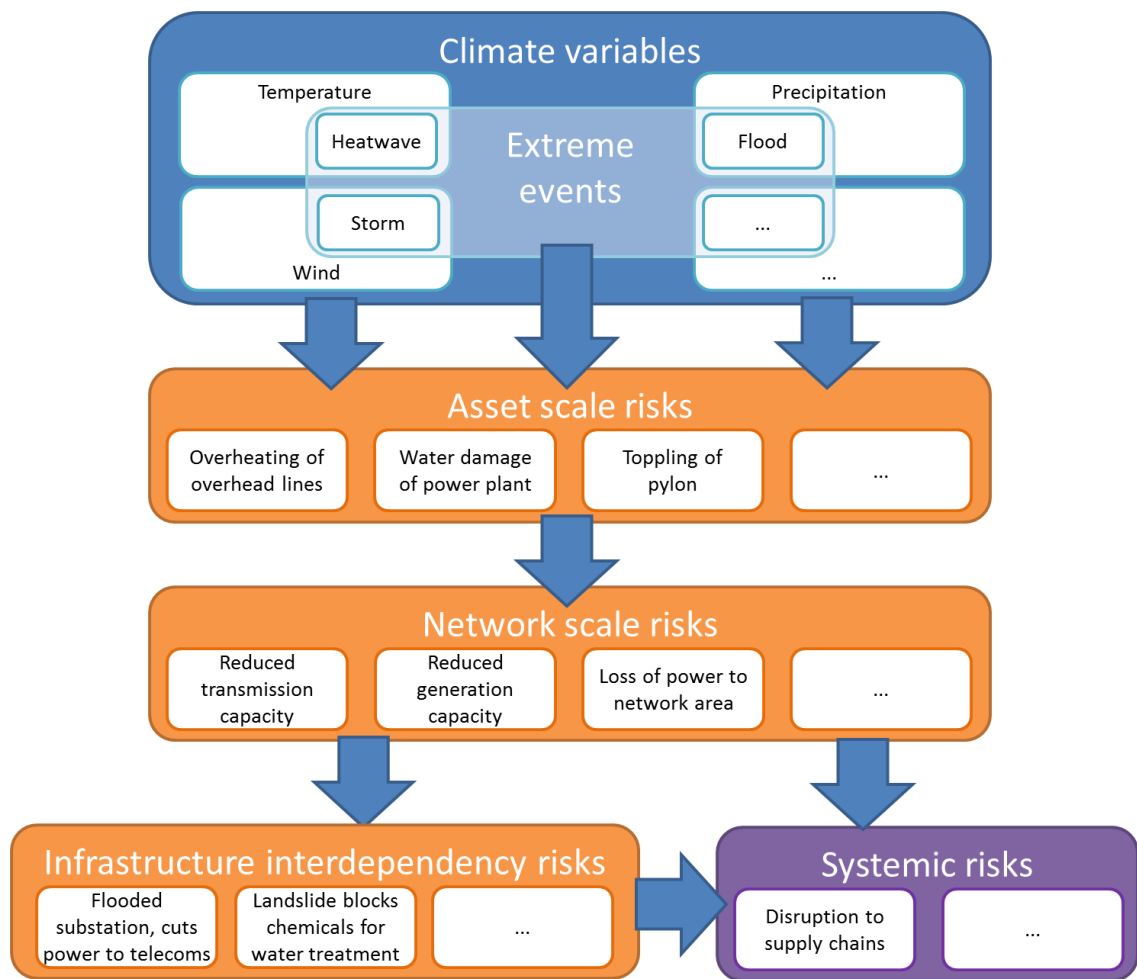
Climate variables

Temperature

Heatwave

Extreme events

Precipitation

Flood

Storm

...

Wind

...

Asset scale risks

Overheating of overhead lines

Water damage of power plant

Toppling of pylon

...

Network scale risks

Reduced transmission capacity

Reduced generation capacity

Loss of power to network area

...

Infrastructure interdependency risks

Flooded substation, cuts power to telecoms

Landslide blocks chemicals for water treatment

...

Systemic risks

Disruption to supply chains

...